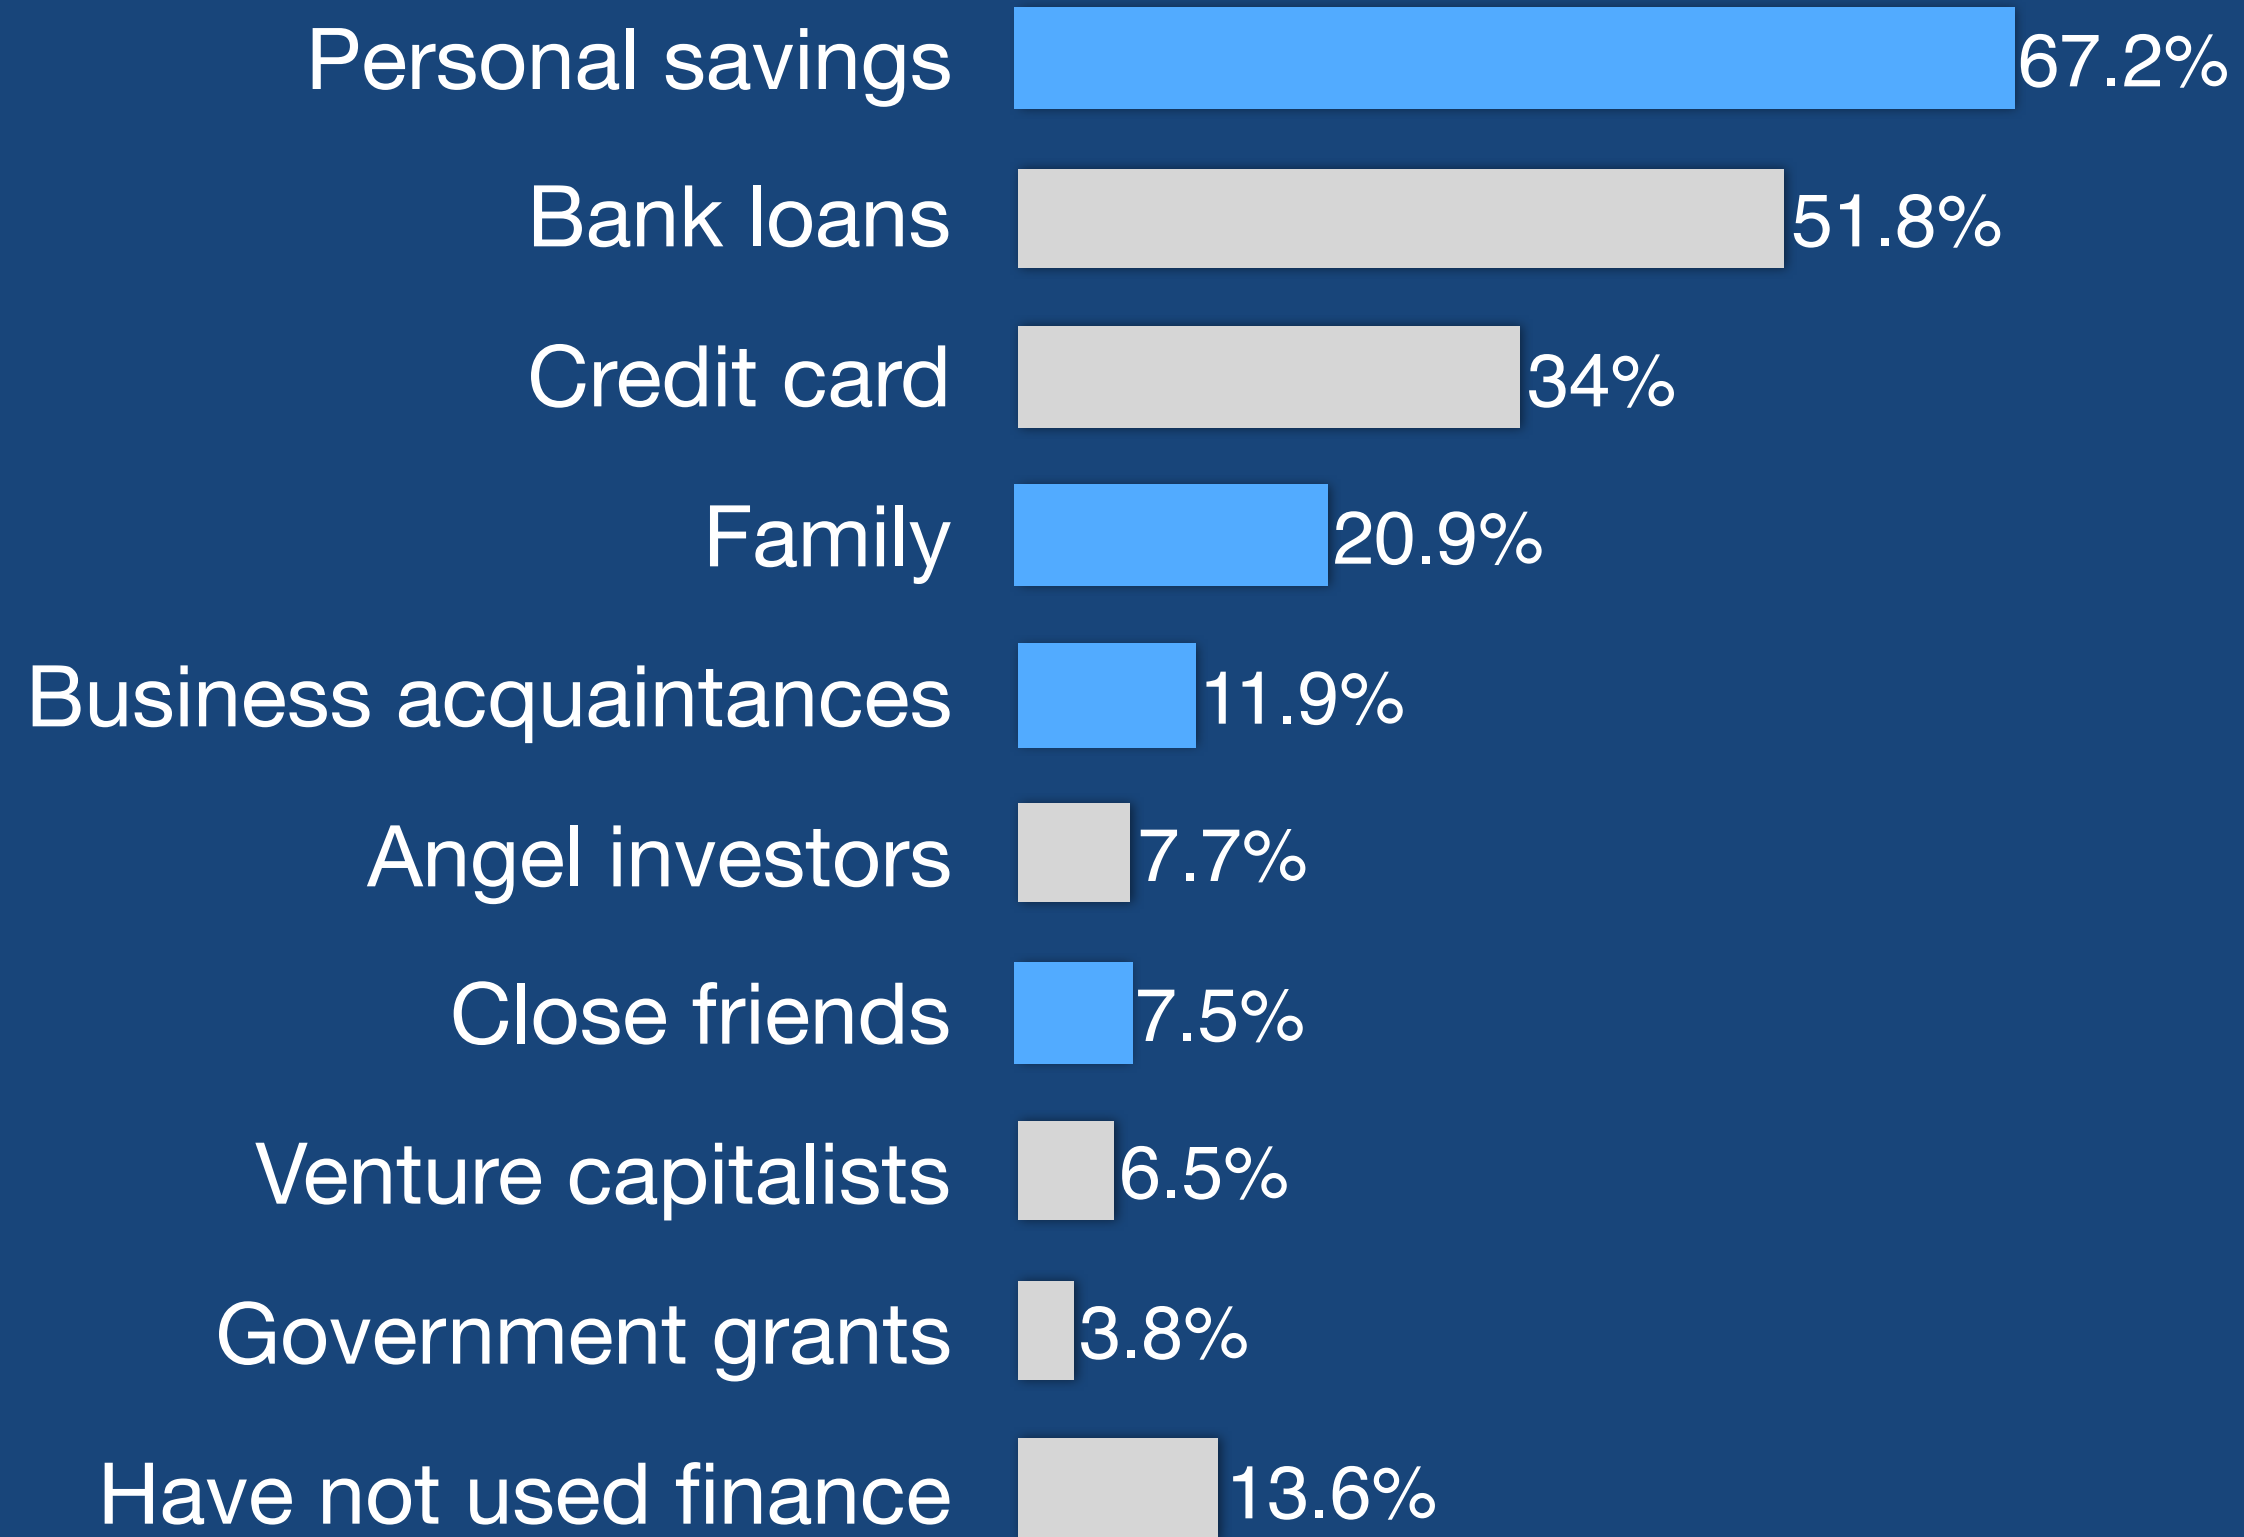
| Category | Value |
|---|---|
| Personal savings | 67.2% |
| Bank loans | 51.8% |
| Credit card | 34% |
| Family | 20.9% |
| Business acquaintances | 11.9% |
| Angel investors | 7.7% |
| Close friends | 7.5% |
| Venture capitalists | 6.5% |
| Government grants | 3.8% |
| Have not used finance | 13.6% |